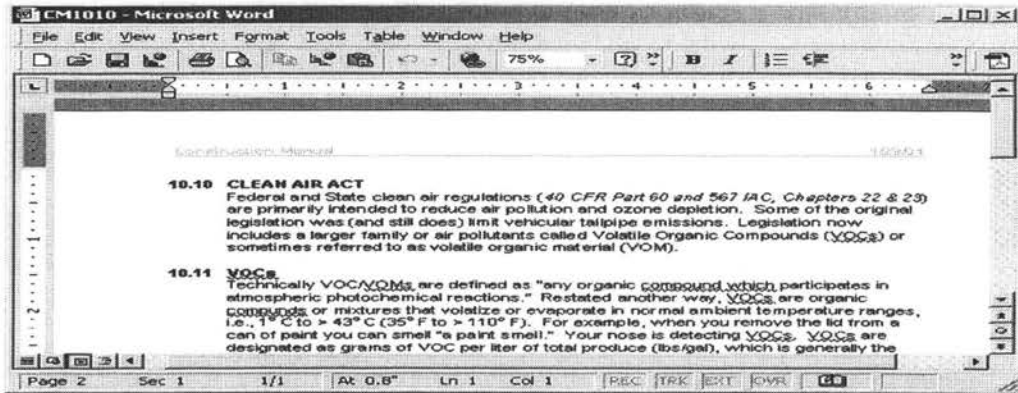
CM1010 - Microsoft Word

File Edit View Insert Format Tools Table Window Help

75%

Coordination Manual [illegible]

10.10 CLEAN AIR ACT
Federal and State clean air regulations (40 CFR Part 60 and 567 IAC, Chapters 22 & 23) are primarily intended to reduce air pollution and ozone depletion. Some of the original legislation was (and still does) limit vehicular tailpipe emissions. Legislation now includes a larger family or air pollutants called Volatile Organic Compounds (VOCs) or sometimes referred to as volatile organic material (VOM).

10.11 VOCs
Technically VOC/VOMs are defined as "any organic compound which participates in atmospheric photochemical reactions." Restated another way, VOCs are organic compunds or mixtures that volatize or evaporate in normal ambient temperature ranges, i.e., 1° C to > 43° C (35° F to > 110° F). For example, when you remove the lid from a can of paint you can smell "a paint smell." Your nose is detecting VOCs. VOCs are designated as grams of VOC per liter of total produce (lbs/gal), which is generally the

Page 2 Sec 1 1/1 At 0.8" Ln 1 Col 1 REC TRK EXT OVR